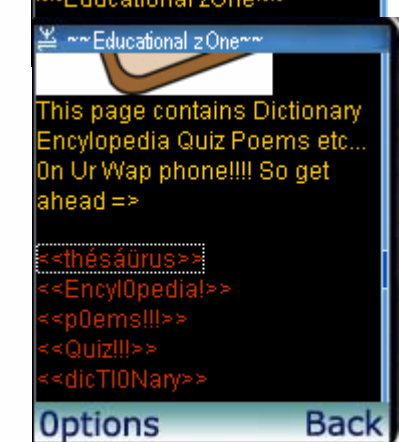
~~Educational zOne~~

~~Educational zOne~~

This page contains Dictionary Encylopedia Quiz Poems etc... 0n Ur Wap phone!!!! So get ahead =>

<<thésáürus>>
<<Encyl0pedia!>>
<<p0ems!!!>>
<<Quiz!!!>>
<<dicTI0Nary>>

Options Back